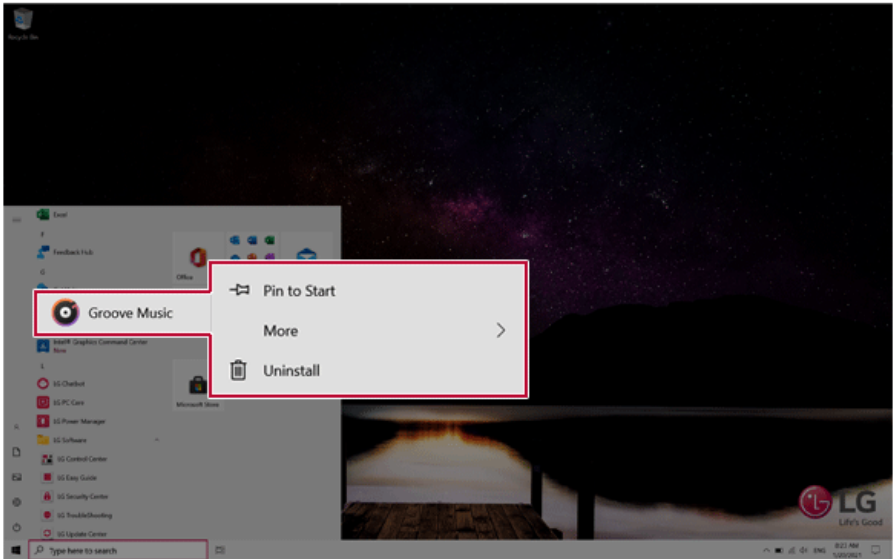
Recycle Bin

Excel

F

Feedback Hub

G

Groove Music

Pin to Start

More

Uninstall

Office

Intel® Graphics Command Center
New

L

LG Chatbot

LG PC Care

LG Power Manager

LG Software

LG Control Center

LG Easy Guide

LG Security Center

LG Troubleshooting

LG Update Center

Microsoft Store

Type here to search

ENG

LG
Life's Good